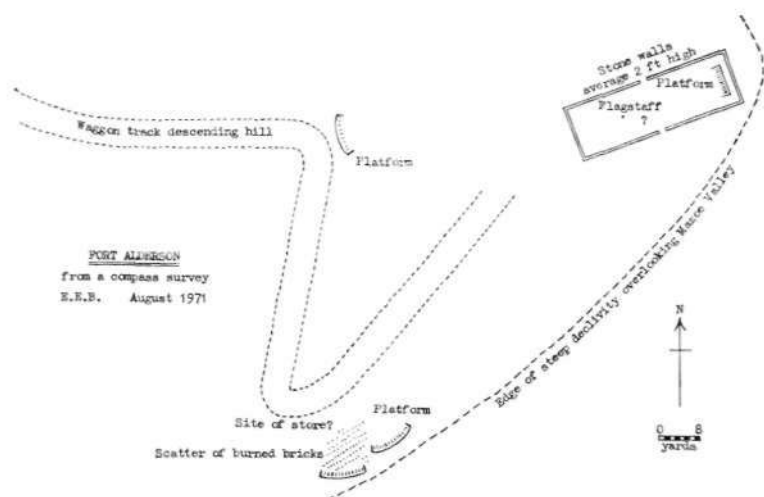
Waggon track descending hill

Platform

Stone walls average 2 ft high

Platform

Flagstaff ?

FORT ALDERSON

from a compass survey

E.E.B. August 1971

Edge of steep declivity overlooking Mace Valley

N

0 8

yards

Site of store?

Platform

Scatter of burned bricks